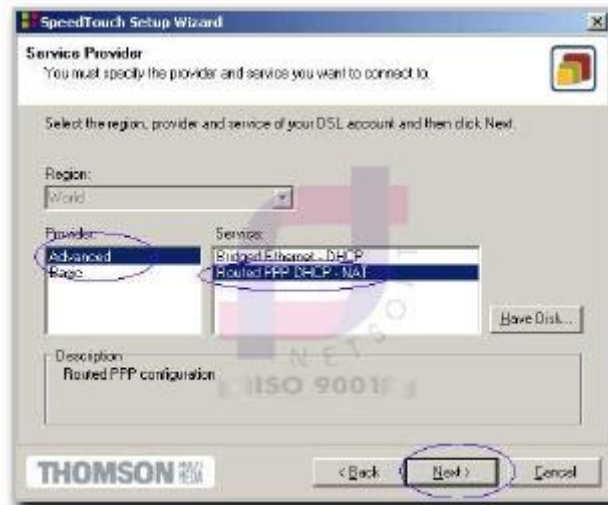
SpeedTouch Setup Wizard

Service Provider
You must specify the provider and service you want to connect to.

Select the region, provider and service of your DSL account and then click Next.

Region:
World

Provider:
Advanced
Basic

Service:
Bridged Ethernet - DHCP
Routed PPP DHCP - NAT

Have Disk...

Description
Routed PPP configuration

NETS
ISO 9001

THOMSON

< Back
Next >
Cancel